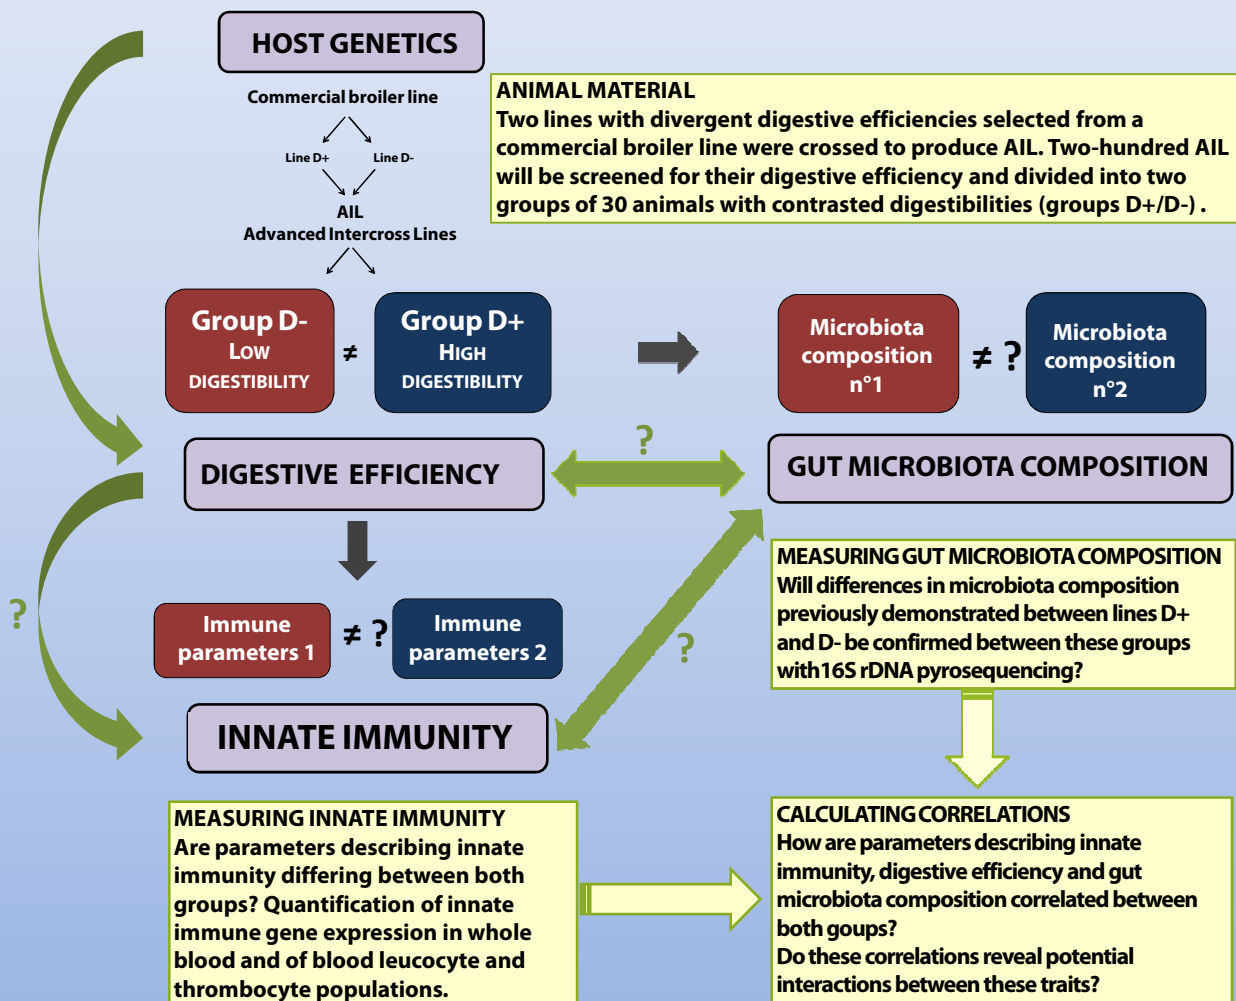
HOST GENETICS

Commercial broiler line

Line D+

Line D-

AIL
Advanced Intercross Lines

ANIMAL MATERIAL
Two lines with divergent digestive efficiencies selected from a commercial broiler line were crossed to produce AIL. Two-hundred AIL will be screened for their digestive efficiency and divided into two groups of 30 animals with contrasted digestibilities (groups D+/D-) .

Group D-
Low
DIGESTIBILITY

≠

Group D+
High
DIGESTIBILITY

Microbiota composition n°1

≠ ?

Microbiota composition n°2

?

DIGESTIVE EFFICIENCY

GUT MICROBIOTA COMPOSITION

MEASURING GUT MICROBIOTA COMPOSITION
Will differences in microbiota composition previously demonstrated between lines D+ and D- be confirmed between these groups with16S rDNA pyrosequencing?

?

Immune parameters 1

≠ ?

Immune parameters 2

?

INNATE IMMUNITY

MEASURING INNATE IMMUNITY
Are parameters describing innate immunity differing between both groups? Quantification of innate immune gene expression in whole blood and of blood leucocyte and thrombocyte populations.

CALCULATING CORRELATIONS
How are parameters describing innate immunity, digestive efficiency and gut microbiota composition correlated between both goups?
Do these correlations reveal potential interactions between these traits?